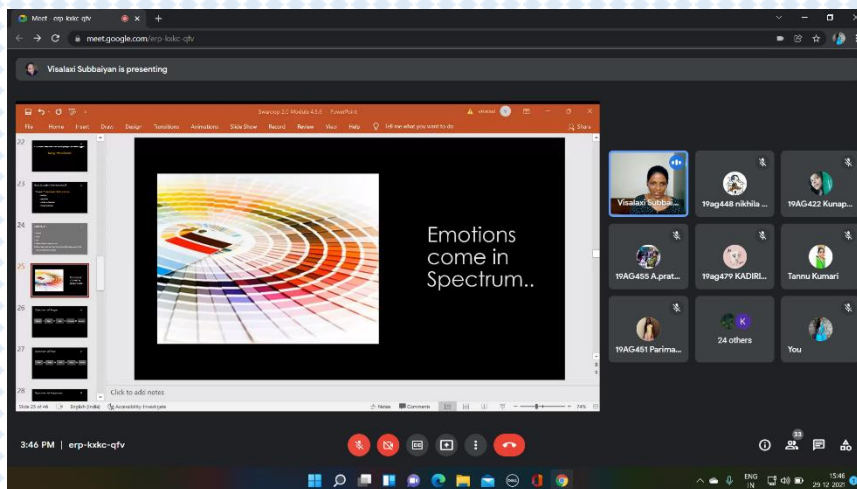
Meet - erp-kxkc-qfv

meet.google.com/erp-kxkc-qfv

Visalaxi Subbaiyan is presenting

Swaroop 2.0 Module 4.5.6 - PowerPoint

File Home Insert Draw Design Transitions Animations Slide Show Record Review View Help Tell me what you want to do Share

22
23
24
25
26
27
28

Emotions come in Spectrum..

Click to add notes

Slide 25 of 46 English (India) Accessibility: Investigate Notes Comments 74%

Visalaxi Subba...
19ag448 nikhila ...
19AG422 Kunap...
19AG455 A.prat...
19ag479 KADIRI...
Tannu Kumari
19AG451 Parima...
24 others
You

3:46 PM | erp-kxkc-qfv

33

ENG IN 15:46 29-12-2021